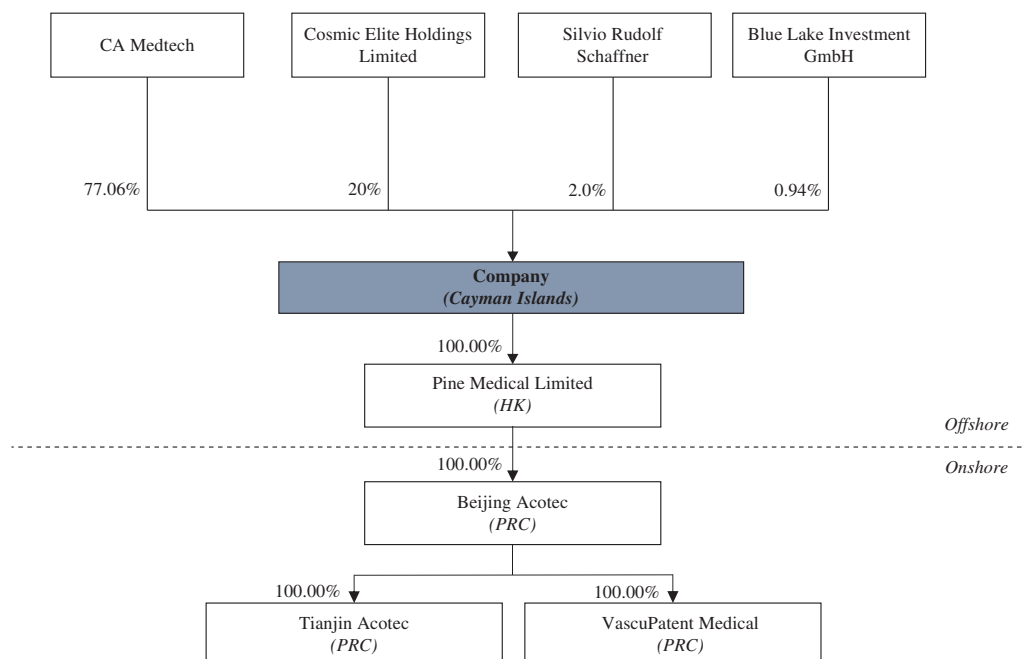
CA Medtech

Cosmic Elite Holdings Limited

Silvio Rudolf Schaffner

Blue Lake Investment GmbH

77.06%

20%

2.0%

0.94%

**Company**
*(Cayman Islands)*

100.00%

Pine Medical Limited
*(HK)*

*Offshore*

*Onshore*

100.00%

Beijing Acotec
*(PRC)*

100.00%

100.00%

Tianjin Acotec
*(PRC)*

VascuPatent Medical
*(PRC)*